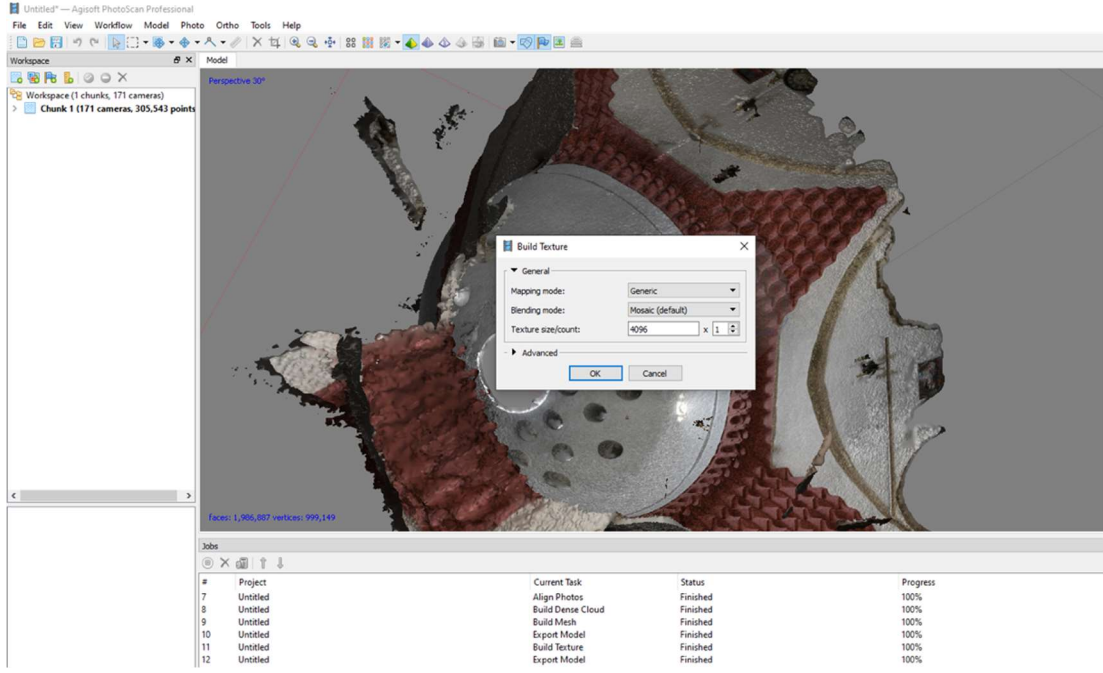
Untitled* — Agisoft PhotoScan Professional

File Edit View Workflow Model Photo Ortho Tools Help

Workspace

Model

Workspace (1 chunks, 171 cameras)
Chunk 1 (171 cameras, 305,543 points

Perspective 30°

Build Texture

General

Mapping mode: Generic

Blending mode: Mosaic (default)

Texture size/count: 4096 x 1

Advanced

OK Cancel

faces: 1,986,887 vertices: 999,149

Jobs

| # | Project | Current Task | Status | Progress |
|---|---|---|---|---|
| 7 | Untitled | Align Photos | Finished | 100% |
| 8 | Untitled | Build Dense Cloud | Finished | 100% |
| 9 | Untitled | Build Mesh | Finished | 100% |
| 10 | Untitled | Export Model | Finished | 100% |
| 11 | Untitled | Build Texture | Finished | 100% |
| 12 | Untitled | Export Model | Finished | 100% |